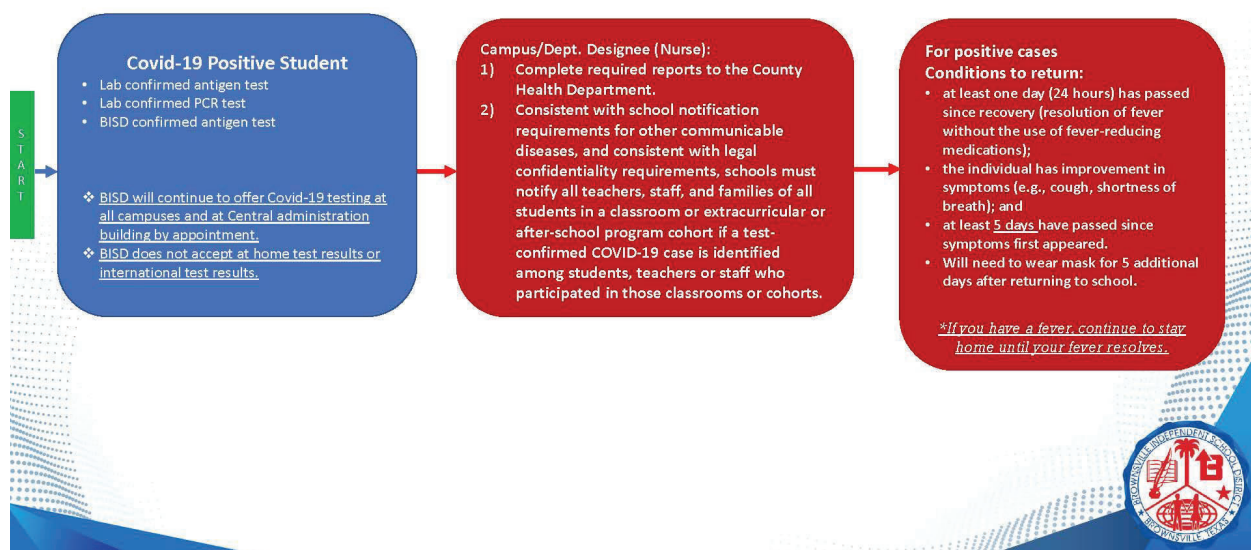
START

Covid-19 Positive Student
• Lab confirmed antigen test
• Lab confirmed PCR test
• BISD confirmed antigen test

❖ BISD will continue to offer Covid-19 testing at all campuses and at Central administration building by appointment.
❖ BISD does not accept at home test results or international test results.

Campus/Dept. Designee (Nurse):
1) Complete required reports to the County Health Department.
2) Consistent with school notification requirements for other communicable diseases, and consistent with legal confidentiality requirements, schools must notify all teachers, staff, and families of all students in a classroom or extracurricular or after-school program cohort if a test-confirmed COVID-19 case is identified among students, teachers or staff who participated in those classrooms or cohorts.

For positive cases
Conditions to return:
• at least one day (24 hours) has passed since recovery (resolution of fever without the use of fever-reducing medications);
• the individual has improvement in symptoms (e.g., cough, shortness of breath); and
• at least 5 days have passed since symptoms first appeared.
• Will need to wear mask for 5 additional days after returning to school.

*If you have a fever, continue to stay home until your fever resolves.

BROWNSVILLE INDEPENDENT SCHOOL DISTRICT BROWNSVILLE, TEXAS